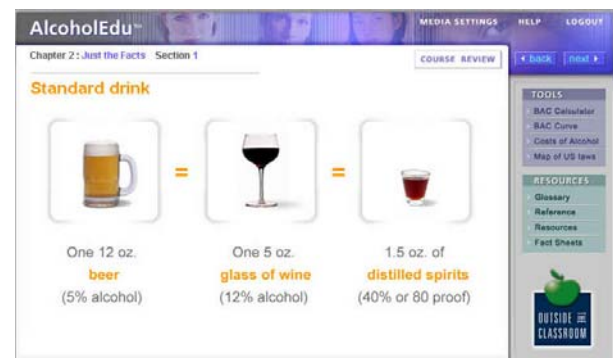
AlcoholEdu™

MEDIA SETTINGS HELP LOGOUT

Chapter 2 : Just the Facts Section 1

COURSE REVIEW

◂ back next ▸

Standard drink

=

=

One 12 oz. beer (5% alcohol)

One 5 oz. glass of wine (12% alcohol)

1.5 oz. of distilled spirits (40% or 80 proof)

TOOLS
BAC Calculator
BAC Curve
Costs of Alcohol
Map of US laws

RESOURCES
Glossary
Reference
Resources
Fact Sheets

OUTSIDE THE CLASSROOM